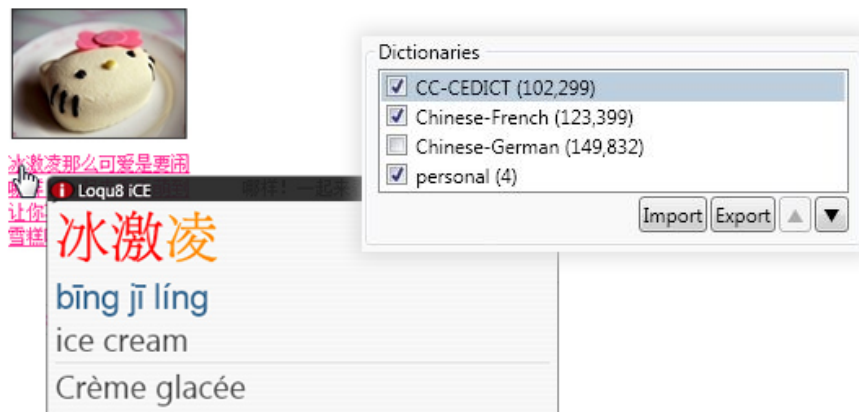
冰激凌那么可爱是要闹
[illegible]
让你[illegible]
雪糕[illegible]

Loqu8 iCE
冰激凌
bīng jī líng
ice cream
Crème glacée

Dictionaries
CC-CEDICT (102,299)
Chinese-French (123,399)
Chinese-German (149,832)
personal (4)
Import Export ▲ ▼